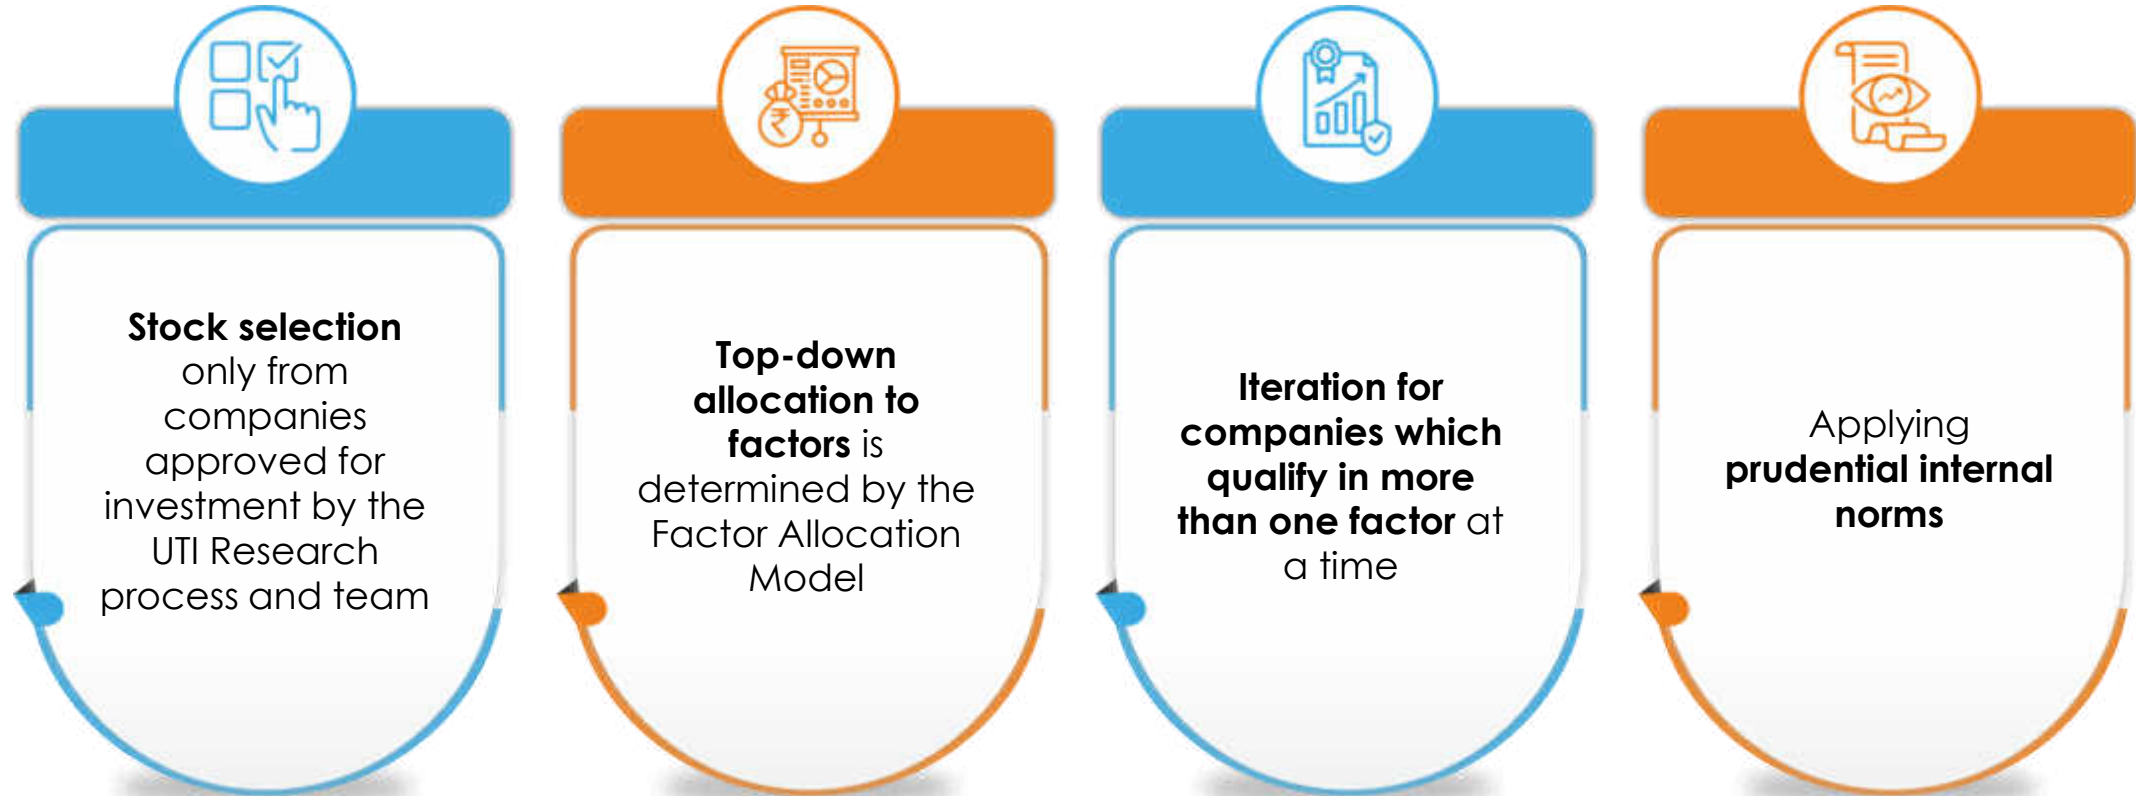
Stock selection only from companies approved for investment by the UTI Research process and team

Top-down allocation to factors is determined by the Factor Allocation Model

Iteration for companies which qualify in more than one factor at a time

Applying prudential internal norms